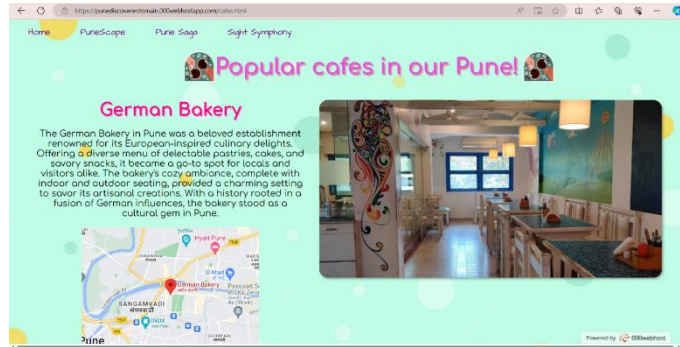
https://punediscoverestomain.000webhostapp.com/cafes.html

Home PuneScape Pune Saga Sight Symphony

Popular cafes in our Pune!

German Bakery

The German Bakery in Pune was a beloved establishment renowned for its European-inspired culinary delights. Offering a diverse menu of delectable pastries, cakes, and savory snacks, it became a go-to spot for locals and visitors alike. The bakery's cozy ambiance, complete with indoor and outdoor seating, provided a charming setting to savor its artisanal creations. With a history rooted in a fusion of German influences, the bakery stood as a cultural gem in Pune.

Phyelt Pune
German Bakery
SARGAMVADI
INOX
D Mart
Passport Se
Pune

Powered by 000webhost